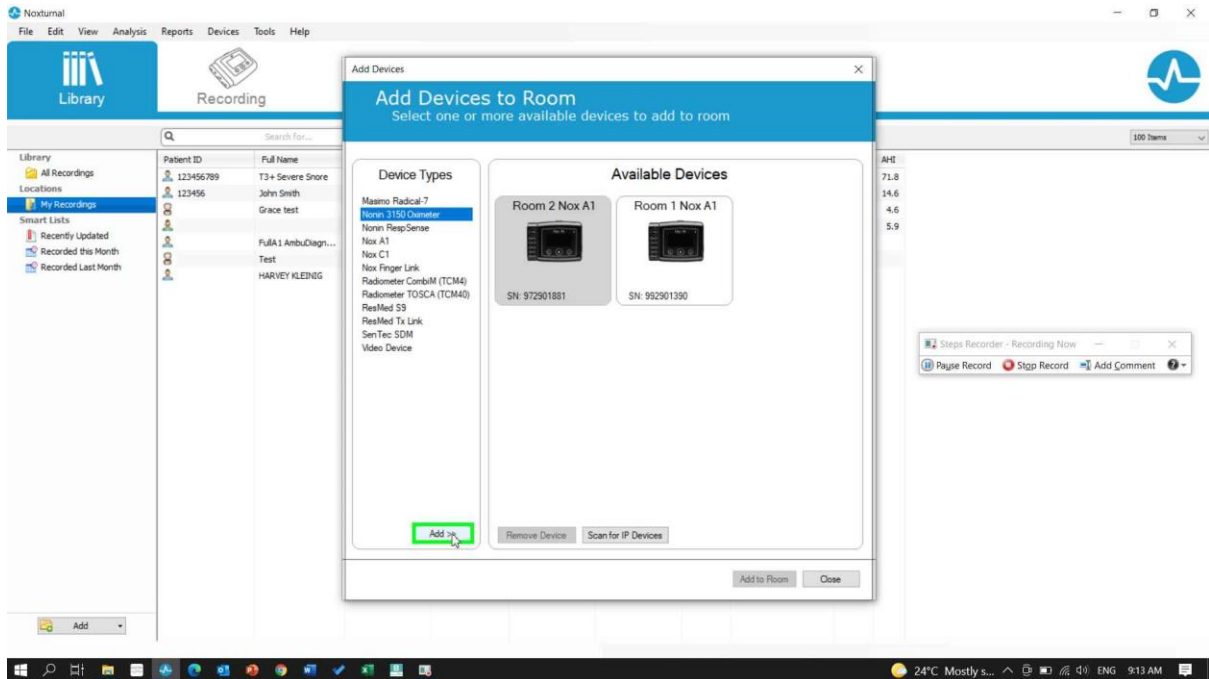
Noxturnal

File Edit View Analysis Reports Devices Tools Help

Library

Recording

Search for...

100 Items

Library
All Recordings
Locations
My Recordings
Smart Lists
Recently Updated
Recorded this Month
Recorded Last Month

| Patient ID | Full Name |
|---|---|
| 123456789 | T3+ Severe Snore |
| 123456 | John Smith |
| | Grace test |
| | |
| | FullA1 AmbuDiagn... |
| | Test |
| | HARVEY KLEINIG |

| AHI |
|---|
| 71.8 |
| 14.6 |
| 4.6 |
| 5.9 |

Add

Add Devices

Add Devices to Room
Select one or more available devices to add to room

Device Types
Masimo Radical-7
Nonin 3150 Oximeter
Nonin RespSense
Nox A1
Nox C1
Nox Finger Link
Radiometer CombiM (TCM4)
Radiometer TOSCA (TCM40)
ResMed S9
ResMed Tx Link
SenTec SDM
Video Device

Add >>

Available Devices

Room 2 Nox A1
SN: 972901881

Room 1 Nox A1
SN: 992901390

Remove Device
Scan for IP Devices

Add to Room
Close

Steps Recorder - Recording Now
Pause Record
Stop Record
Add Comment

24°C Mostly s... ENG 9:13 AM